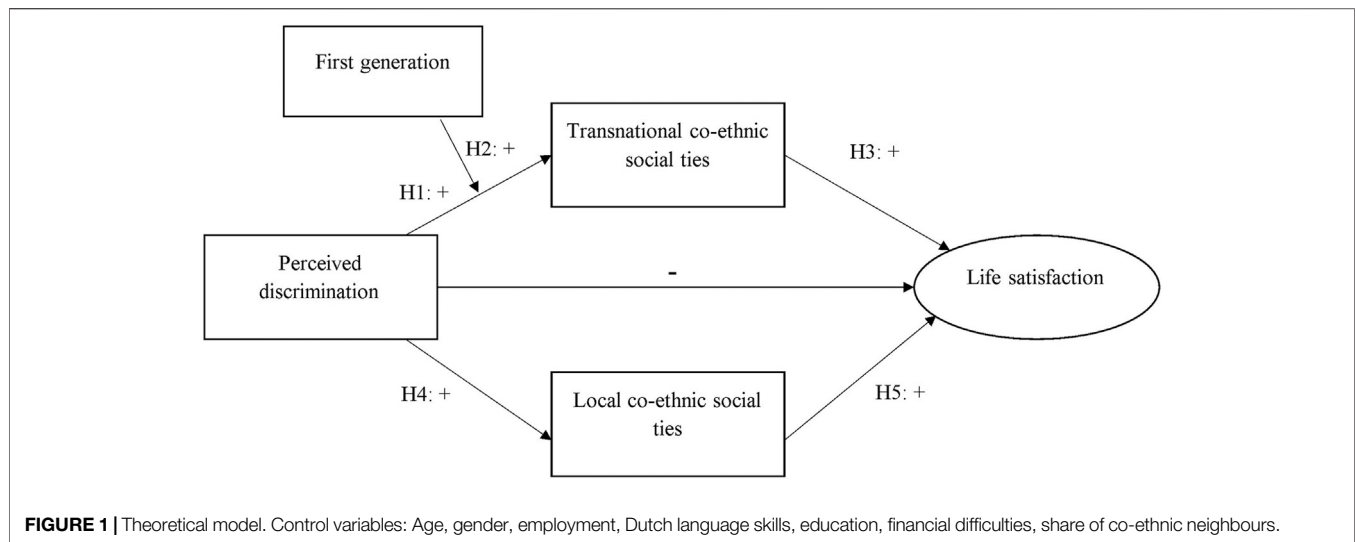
First generation

H2: +

Transnational co-ethnic social ties

H3: +

H1: +

Perceived discrimination

-

Life satisfaction

H4: +

Local co-ethnic social ties

H5: +

**FIGURE 1 |** Theoretical model. Control variables: Age, gender, employment, Dutch language skills, education, financial difficulties, share of co-ethnic neighbours.